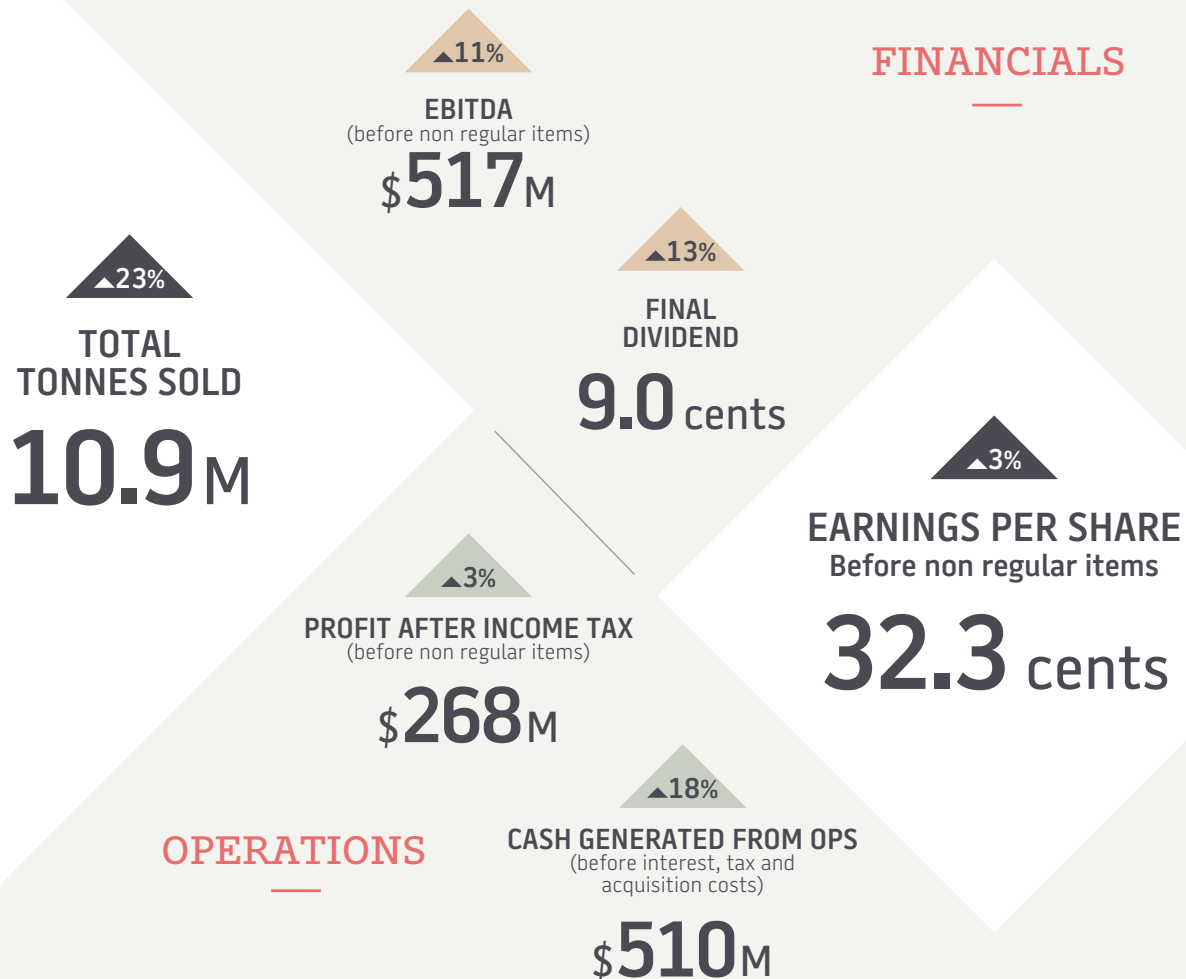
▲11%

EBITDA
(before non regular items)

$517M

FINANCIALS

▲13%

FINAL DIVIDEND

9.0 cents

▲23%

TOTAL TONNES SOLD

10.9M

▲3%

EARNINGS PER SHARE
Before non regular items

32.3 cents

▲3%

PROFIT AFTER INCOME TAX
(before non regular items)

$268M

▲18%

OPERATIONS

CASH GENERATED FROM OPS
(before interest, tax and acquisition costs)

$510M